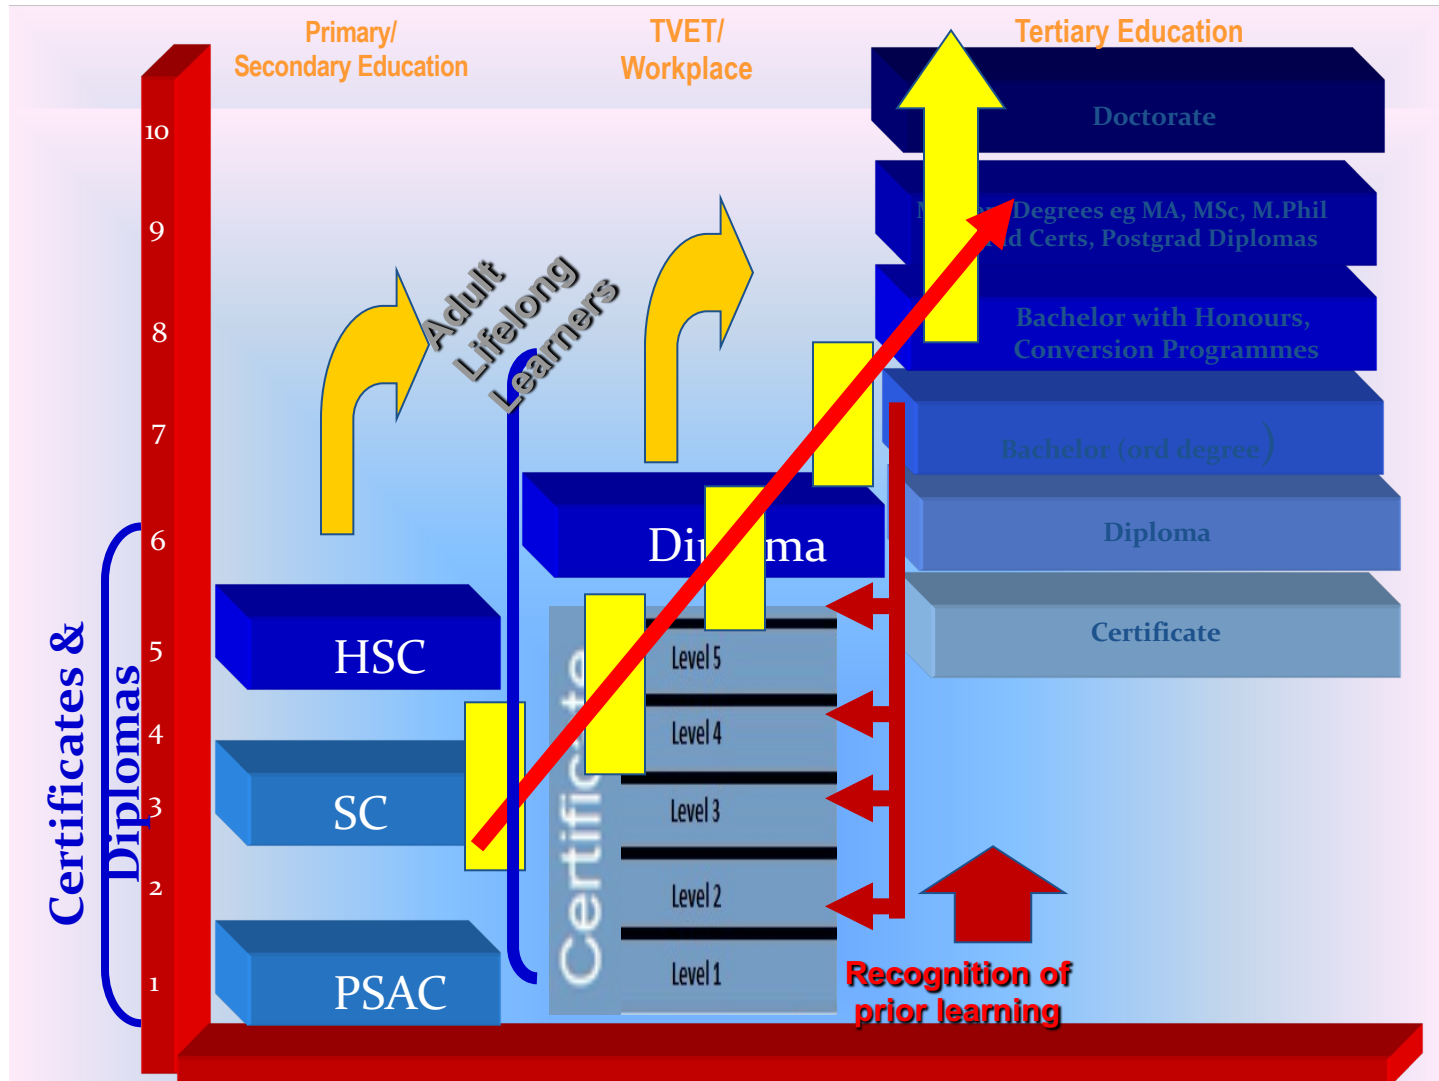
Primary/ Secondary Education

TVET/ Workplace

Tertiary Education

Doctorate

M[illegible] Degrees eg MA, MSc, M.Phil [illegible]d Certs, Postgrad Diplomas

Bachelor with Honours, Conversion Programmes

Bachelor (ord degree)

Diploma

Certificate

10
9
8
7
6
5
4
3
2
1

Certificates & Diplomas

Adult Lifelong Learners

Di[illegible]ma

HSC

SC

PSAC

Certificate

Level 5
Level 4
Level 3
Level 2
Level 1

Recognition of prior learning